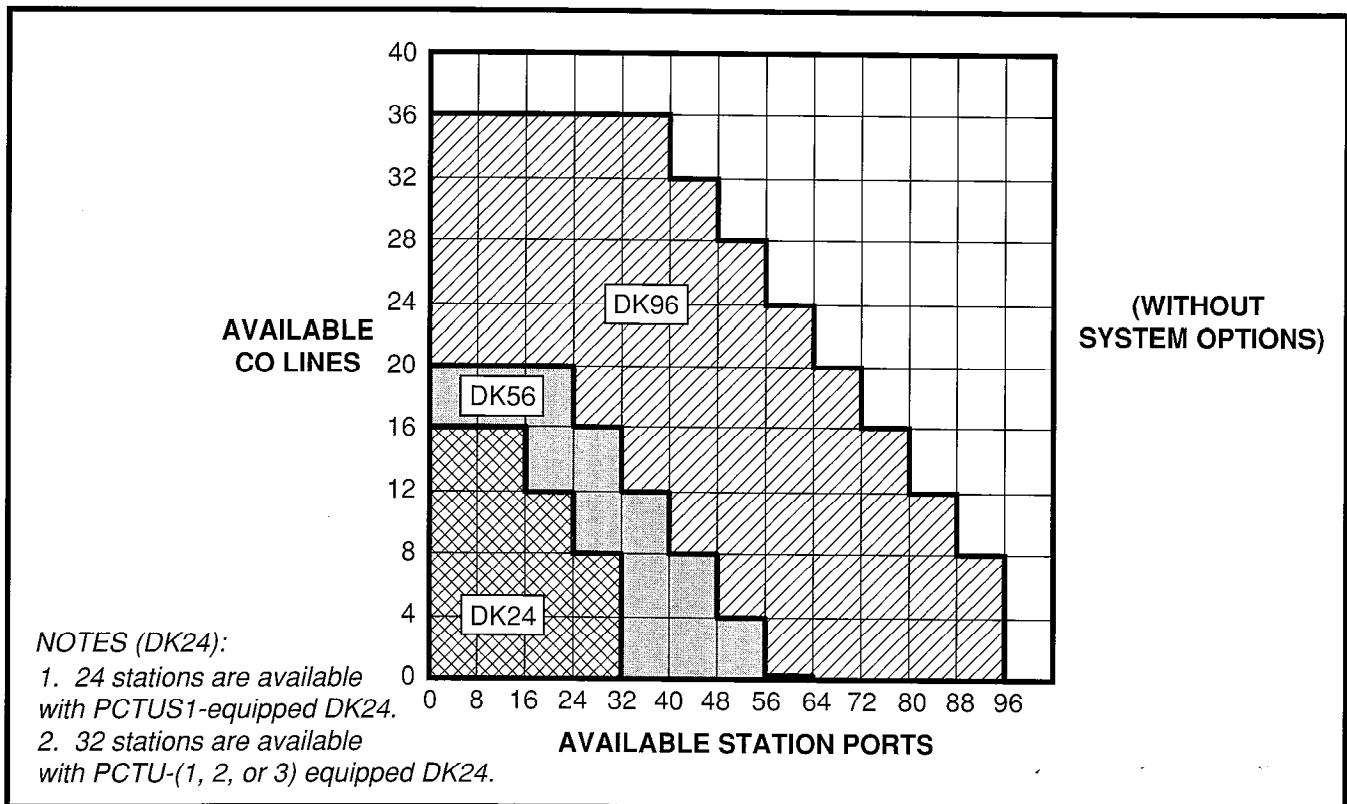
40
36
32
28
24
20
16
12
8
4
0

AVAILABLE CO LINES

DK96

DK56

DK24

(WITHOUT SYSTEM OPTIONS)

0 8 16 24 32 40 48 56 64 72 80 88 96

AVAILABLE STATION PORTS

NOTES (DK24):
1. 24 stations are available with PCTUS1-equipped DK24.
2. 32 stations are available with PCTU-(1, 2, or 3) equipped DK24.